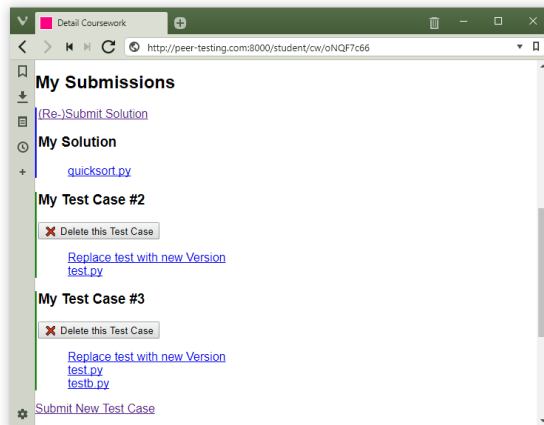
Detail Coursework

http://peer-testing.com:8000/student/cw/oNQF7c66

My Submissions

(Re-)Submit Solution

My Solution

quicksort.py

My Test Case #2

Delete this Test Case

Replace test with new Version
test.py

My Test Case #3

Delete this Test Case

Replace test with new Version
test.py
testb.py

Submit New Test Case